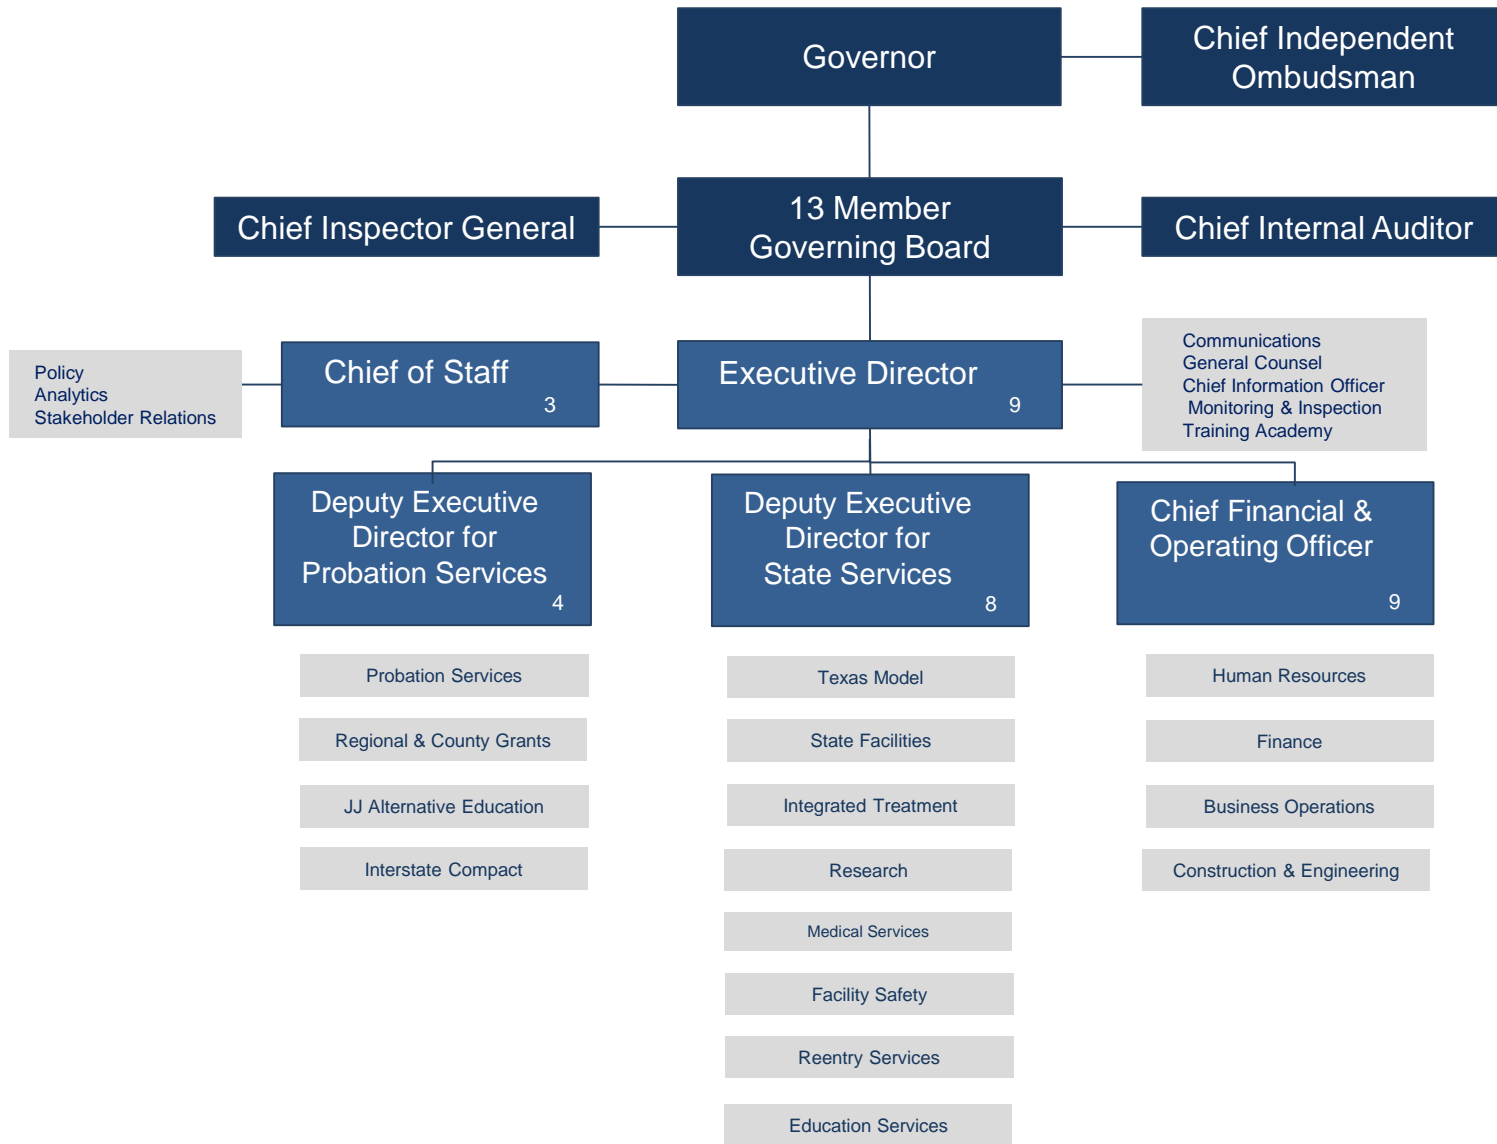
Governor

Chief Independent Ombudsman

Chief Inspector General

13 Member Governing Board

Chief Internal Auditor

Policy
Analytics
Stakeholder Relations

Chief of Staff
3

Executive Director
9

Communications
General Counsel
Chief Information Officer
Monitoring & Inspection
Training Academy

Deputy Executive Director for Probation Services
4

Deputy Executive Director for State Services
8

Chief Financial & Operating Officer
9

Probation Services

Regional & County Grants

JJ Alternative Education

Interstate Compact

Texas Model

State Facilities

Integrated Treatment

Research

Medical Services

Facility Safety

Reentry Services

Education Services

Human Resources

Finance

Business Operations

Construction & Engineering